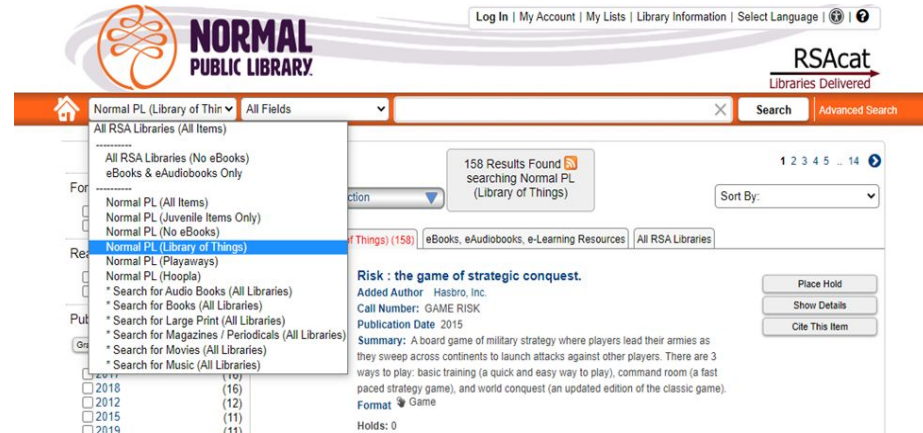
NORMAL PUBLIC LIBRARY

Log In | My Account | My Lists | Library Information | Select Language | ?

RSAcat
Libraries Delivered

Normal PL (Library of Thin | All Fields | Search | Advanced Search

All RSA Libraries (All Items)
----------
All RSA Libraries (No eBooks)
eBooks & eAudiobooks Only
----------
Normal PL (All Items)
Normal PL (Juvenile Items Only)
Normal PL (No eBooks)
Normal PL (Library of Things)
Normal PL (Playaways)
Normal PL (Hoopla)
* Search for Audio Books (All Libraries)
* Search for Books (All Libraries)
* Search for Large Print (All Libraries)
* Search for Magazines / Periodicals (All Libraries)
* Search for Movies (All Libraries)
* Search for Music (All Libraries)

For
Rea
Pub
Gra

2017 (10)
2018 (16)
2012 (12)
2015 (11)
2019 (11)

158 Results Found searching Normal PL (Library of Things)

ction

1 2 3 4 5 .. 14

Sort By:

f Things) (158) | eBooks, eAudiobooks, e-Learning Resources | All RSA Libraries

Risk : the game of strategic conquest.
Added Author Hasbro, Inc.
Call Number: GAME RISK
Publication Date 2015
Summary: A board game of military strategy where players lead their armies as they sweep across continents to launch attacks against other players. There are 3 ways to play: basic training (a quick and easy way to play), command room (a fast paced strategy game), and world conquest (an updated edition of the classic game).
Format Game

Holds: 0

Place Hold
Show Details
Cite This Item